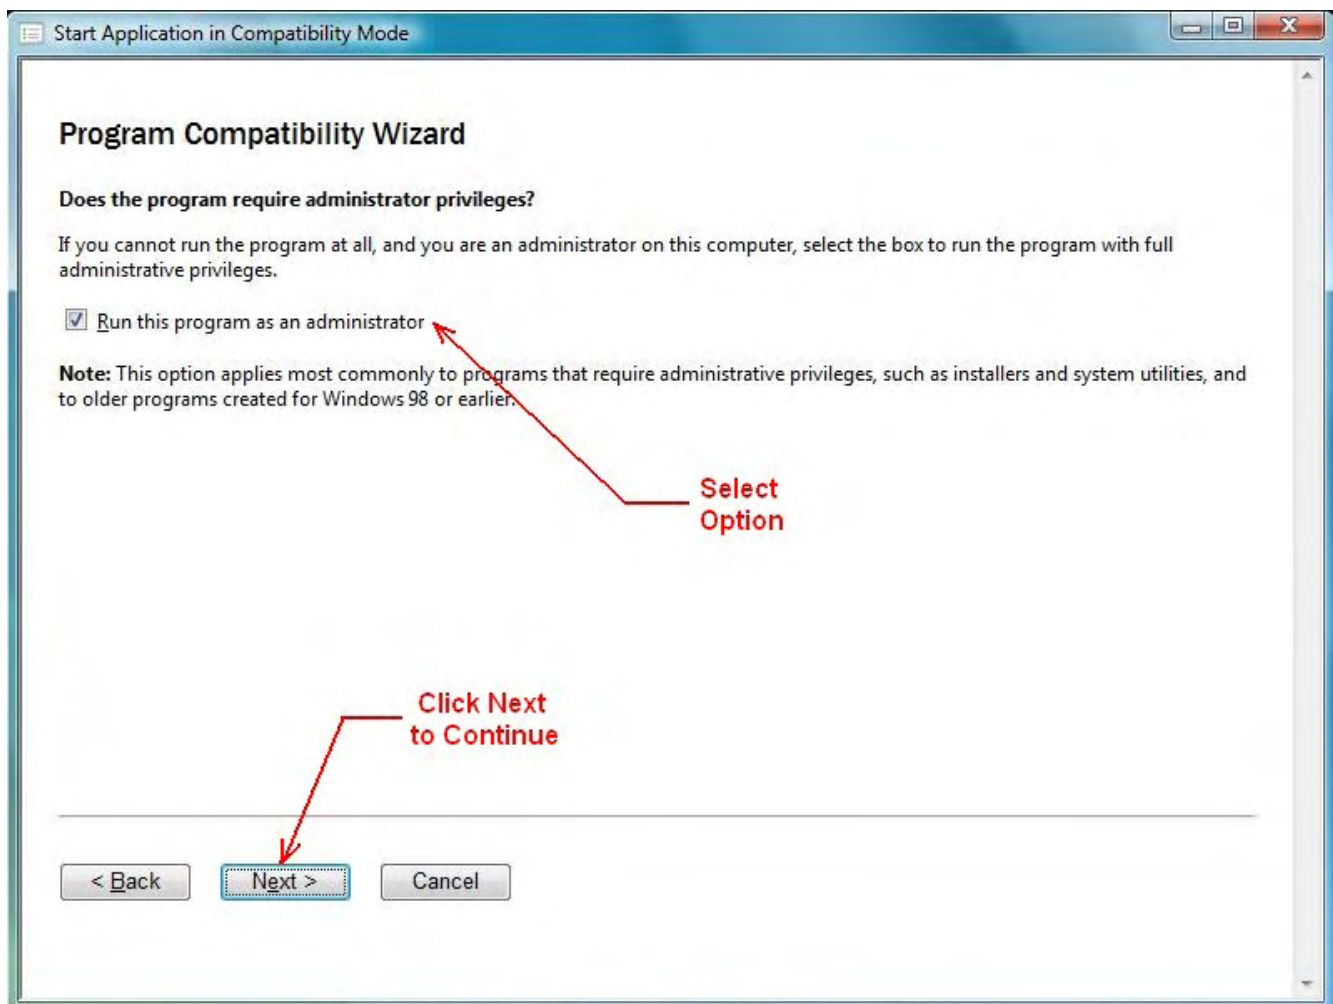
Start Application in Compatibility Mode

Program Compatibility Wizard

Does the program require administrator privileges?

If you cannot run the program at all, and you are an administrator on this computer, select the box to run the program with full administrative privileges.

Run this program as an administrator

Note: This option applies most commonly to programs that require administrative privileges, such as installers and system utilities, and to older programs created for Windows 98 or earlier.

Select Option

Click Next to Continue

< Back

Next >

Cancel